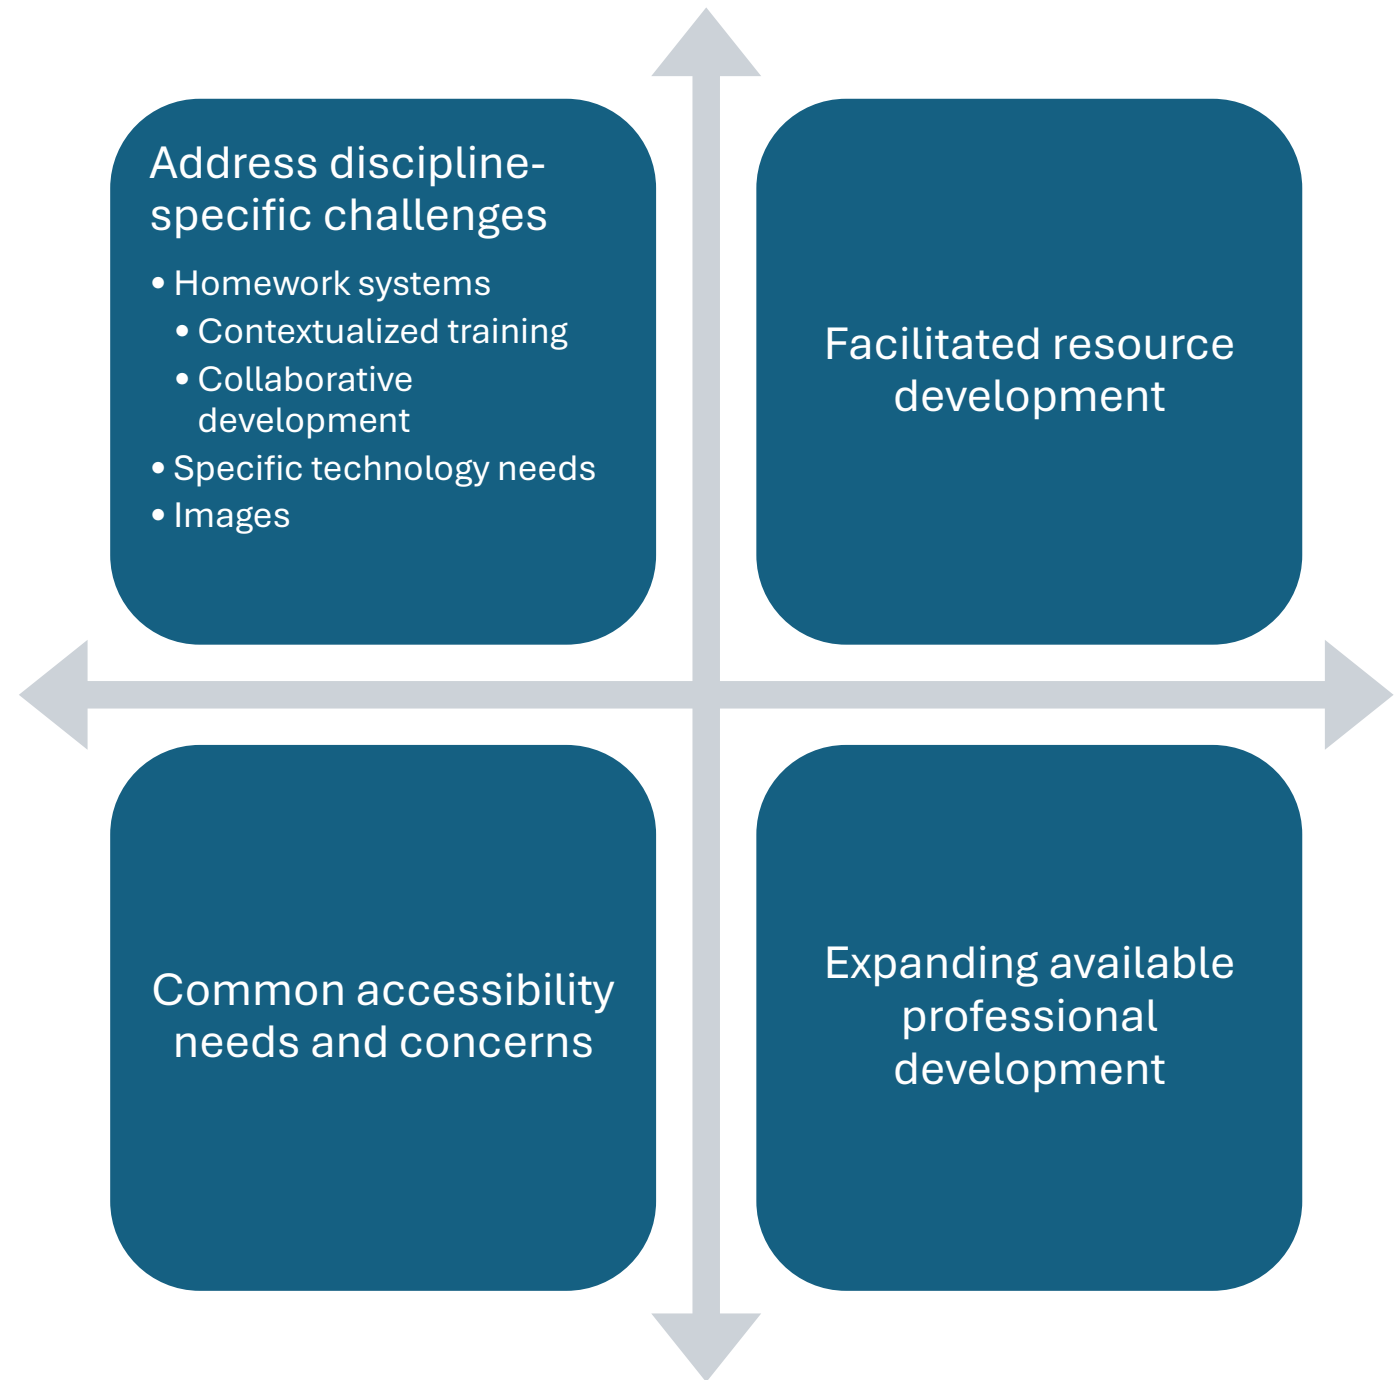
Address discipline-specific challenges

- Homework systems
  - Contextualized training
  - Collaborative development
- Specific technology needs
- Images

Facilitated resource development

Common accessibility needs and concerns

Expanding available professional development